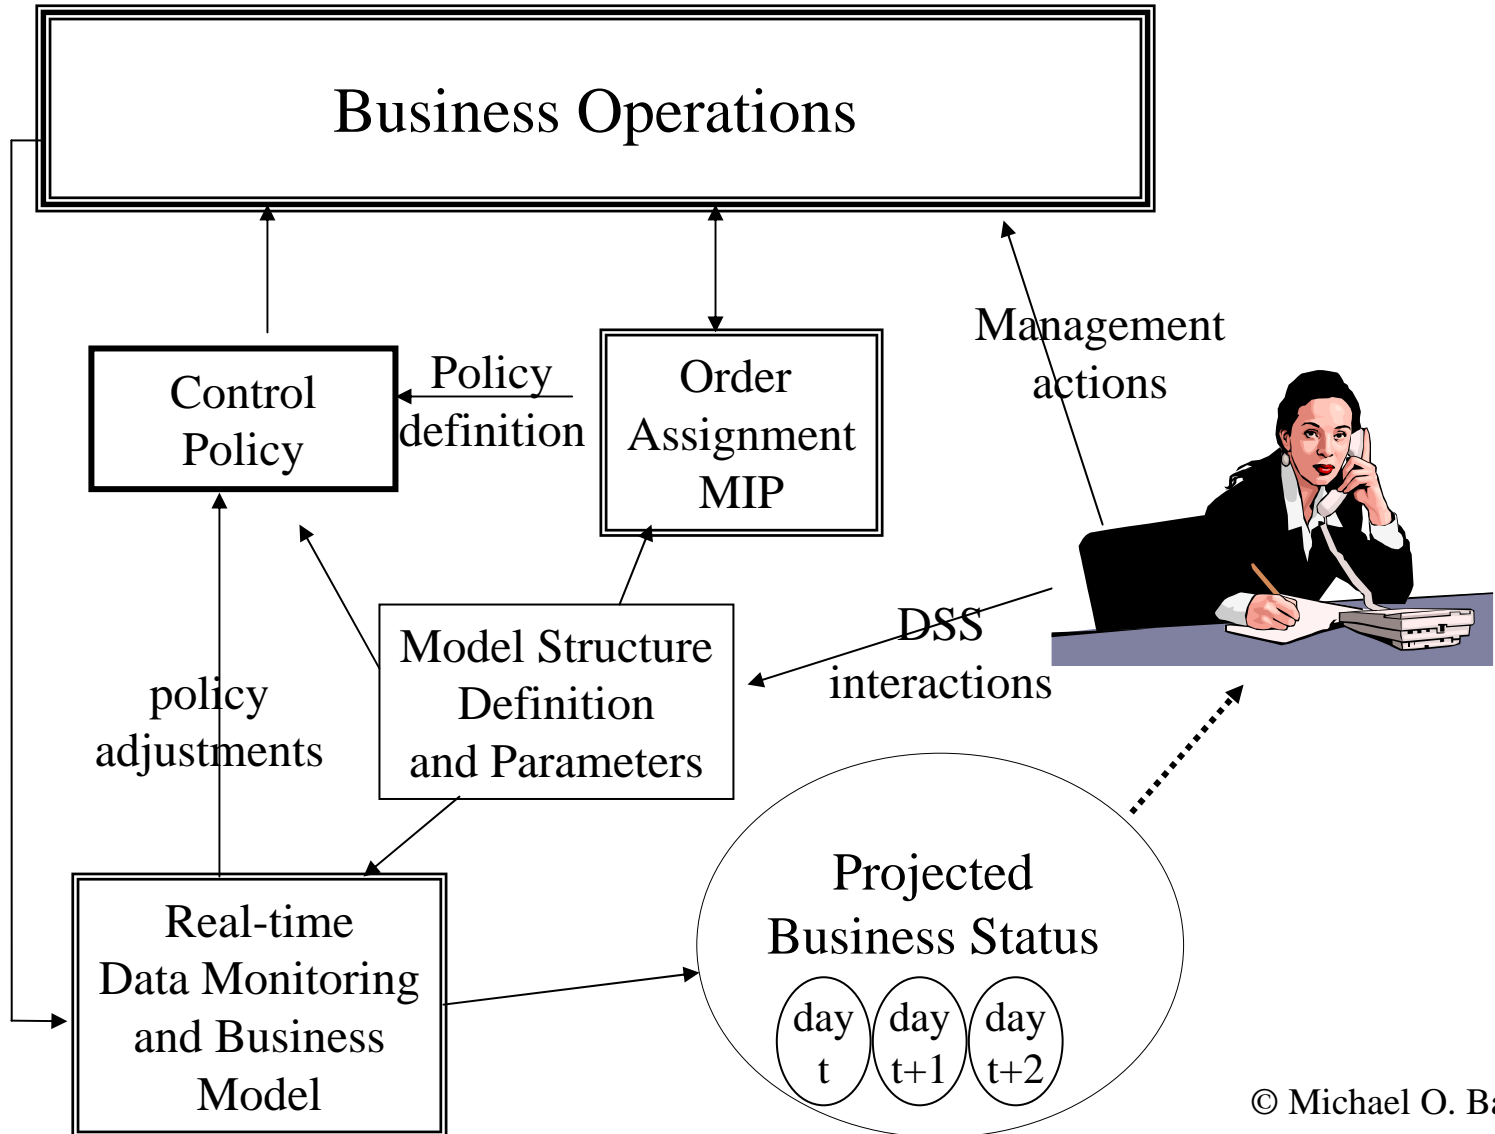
Business Operations

Control Policy

Policy definition

Order Assignment MIP

Management actions

Model Structure Definition and Parameters

DSS interactions

policy adjustments

Real-time Data Monitoring and Business Model

Projected Business Status

day t

day t+1

day t+2

© Michael O. B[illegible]